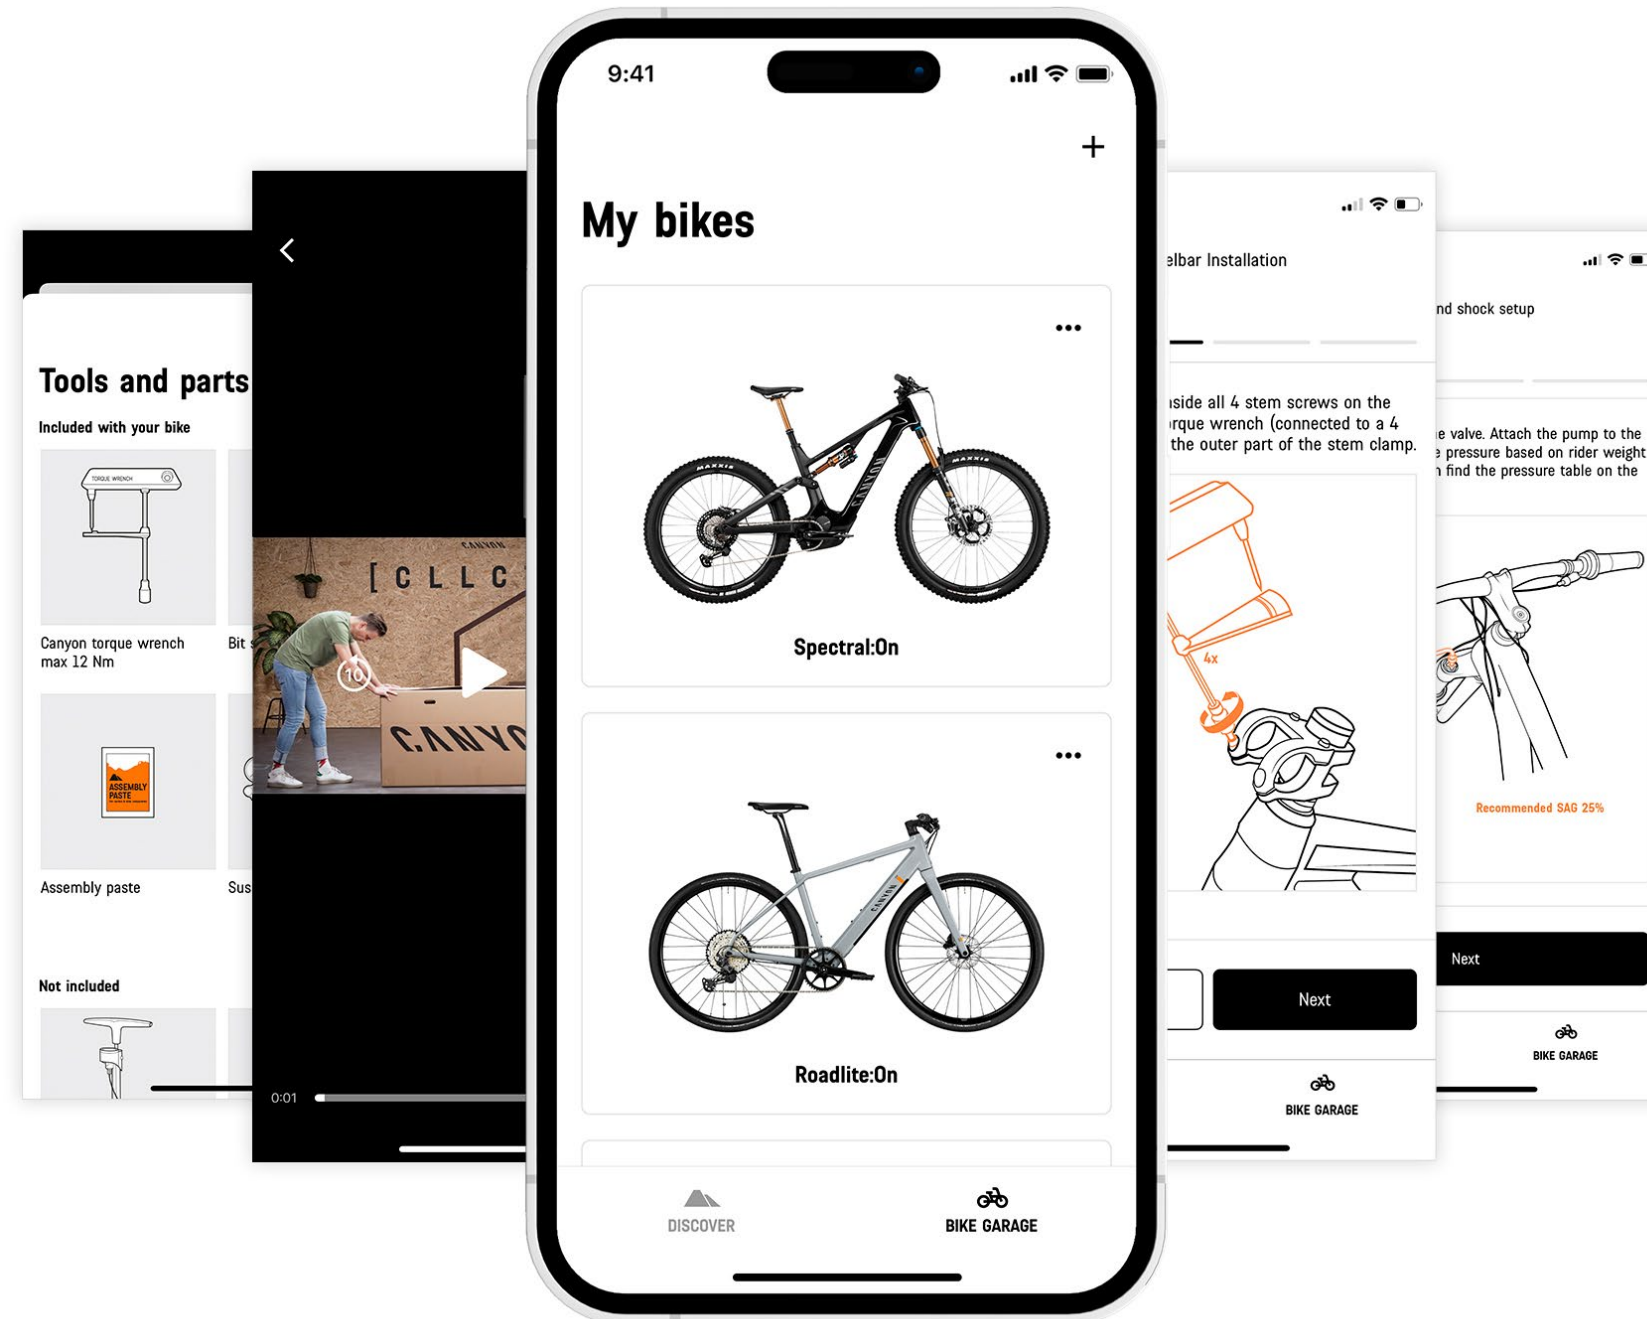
Tools and parts

Included with your bike

TORQUE WRENCH

Canyon torque wrench max 12 Nm

Bit

ASSEMBLY PASTE

Assembly paste

Sus

Not included

[CLLC

CANYON

10

0:01

9:41

+

My bikes

•••

Spectral:On

•••

Roadlite:On

DISCOVER

BIKE GARAGE

elbar Installation

ıside all 4 stem screws on the ırque wrench (connected to a 4 the outer part of the stem clamp.

4x

Next

BIKE GARAGE

nd shock setup

e valve. Attach the pump to the e pressure based on rider weight ı find the pressure table on the

Recommended SAG 25%

Next

BIKE GARAGE